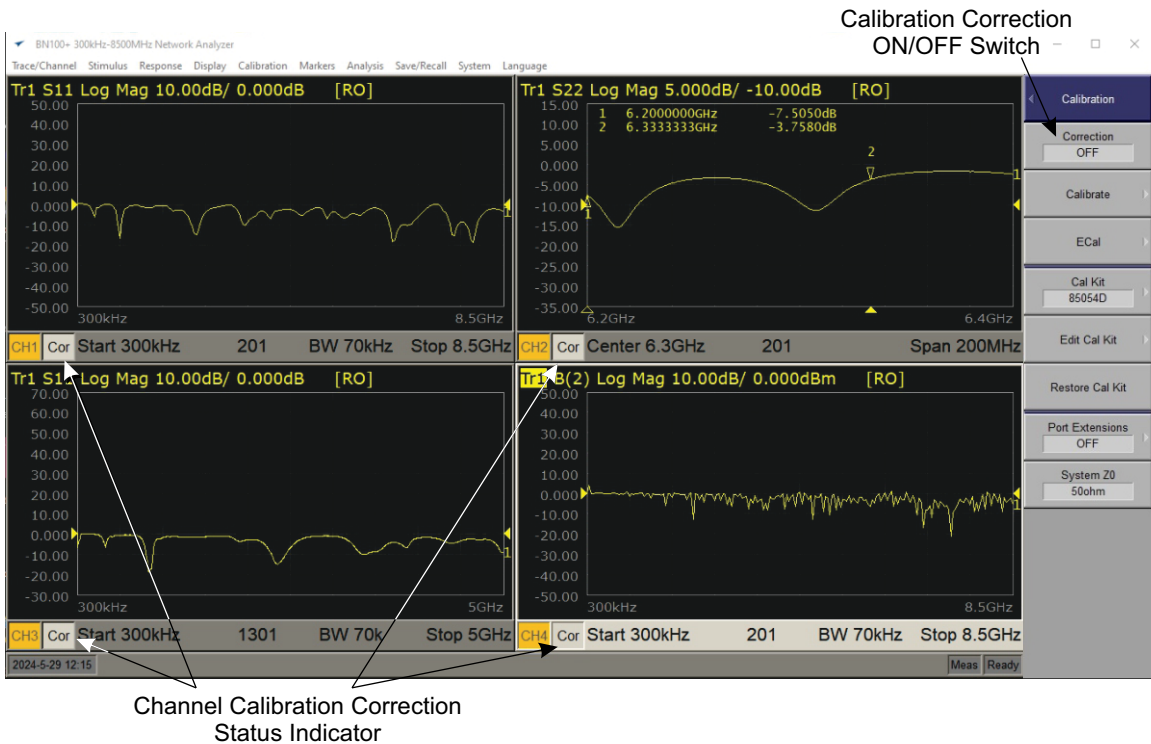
Calibration Correction ON/OFF Switch

BN100+ 300kHz-8500MHz Network Analyzer

Trace/Channel Stimulus Response Display Calibration Markers Analysis Save/Recall System Language

Tr1 S11 Log Mag 10.00dB/ 0.000dB [RO]

50.00
40.00
30.00
20.00
10.00
0.000
-10.00
-20.00
-30.00
-40.00
-50.00

300kHz 8.5GHz

CH1 Cor Start 300kHz 201 BW 70kHz Stop 8.5GHz

Tr1 S22 Log Mag 5.000dB/ -10.00dB [RO]

1 6.2000000GHz -7.5050dB
2 6.3333333GHz -3.7580dB

15.00
10.00
5.000
0.000
-5.000
-10.00
-15.00
-20.00
-25.00
-30.00
-35.00

6.2GHz 6.4GHz

CH2 Cor Center 6.3GHz 201 Span 200MHz

Tr1 S1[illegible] Log Mag 10.00dB/ 0.000dB [RO]

70.00
60.00
50.00
40.00
30.00
20.00
10.00
0.000
-10.00
-20.00
-30.00

300kHz 5GHz

CH3 Cor Start 300kHz 1301 BW 70k Stop 5GHz

Tr1 B(2) Log Mag 10.00dB/ 0.000dBm [RO]

50.00
40.00
30.00
20.00
10.00
0.000
-10.00
-20.00
-30.00
-40.00
-50.00

300kHz 8.5GHz

CH4 Cor Start 300kHz 201 BW 70kHz Stop 8.5GHz

2024-5-29 12:15 Meas Ready

Calibration
Correction
OFF
Calibrate
ECal
Cal Kit
85054D
Edit Cal Kit
Restore Cal Kit
Port Extensions
OFF
System Z0
50ohm

Channel Calibration Correction Status Indicator